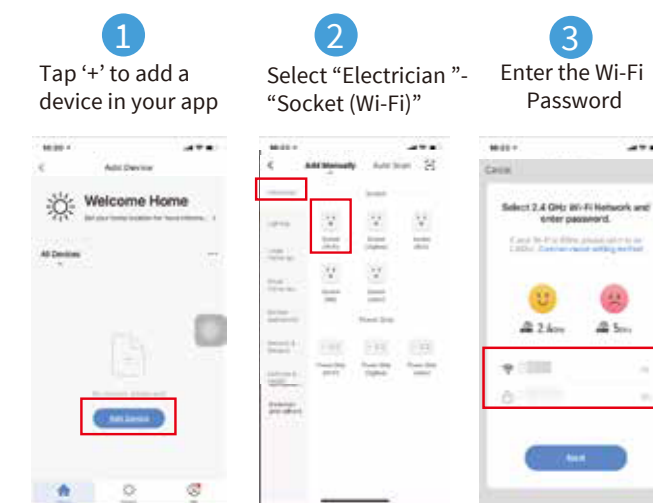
1
Tap '+' to add a device in your app

2
Select "Electrician "- "Socket (Wi-Fi)"

3
Enter the Wi-Fi Password

Add Device
Welcome Home
All Devices
Add Device

Add Manually
Auto Scan
Electrician
Socket
Socket (Wi-Fi)
Power Strip

Cancel
Select 2.4 GHz Wi-Fi Network and enter password.
2.4GHz
5GHz
Next